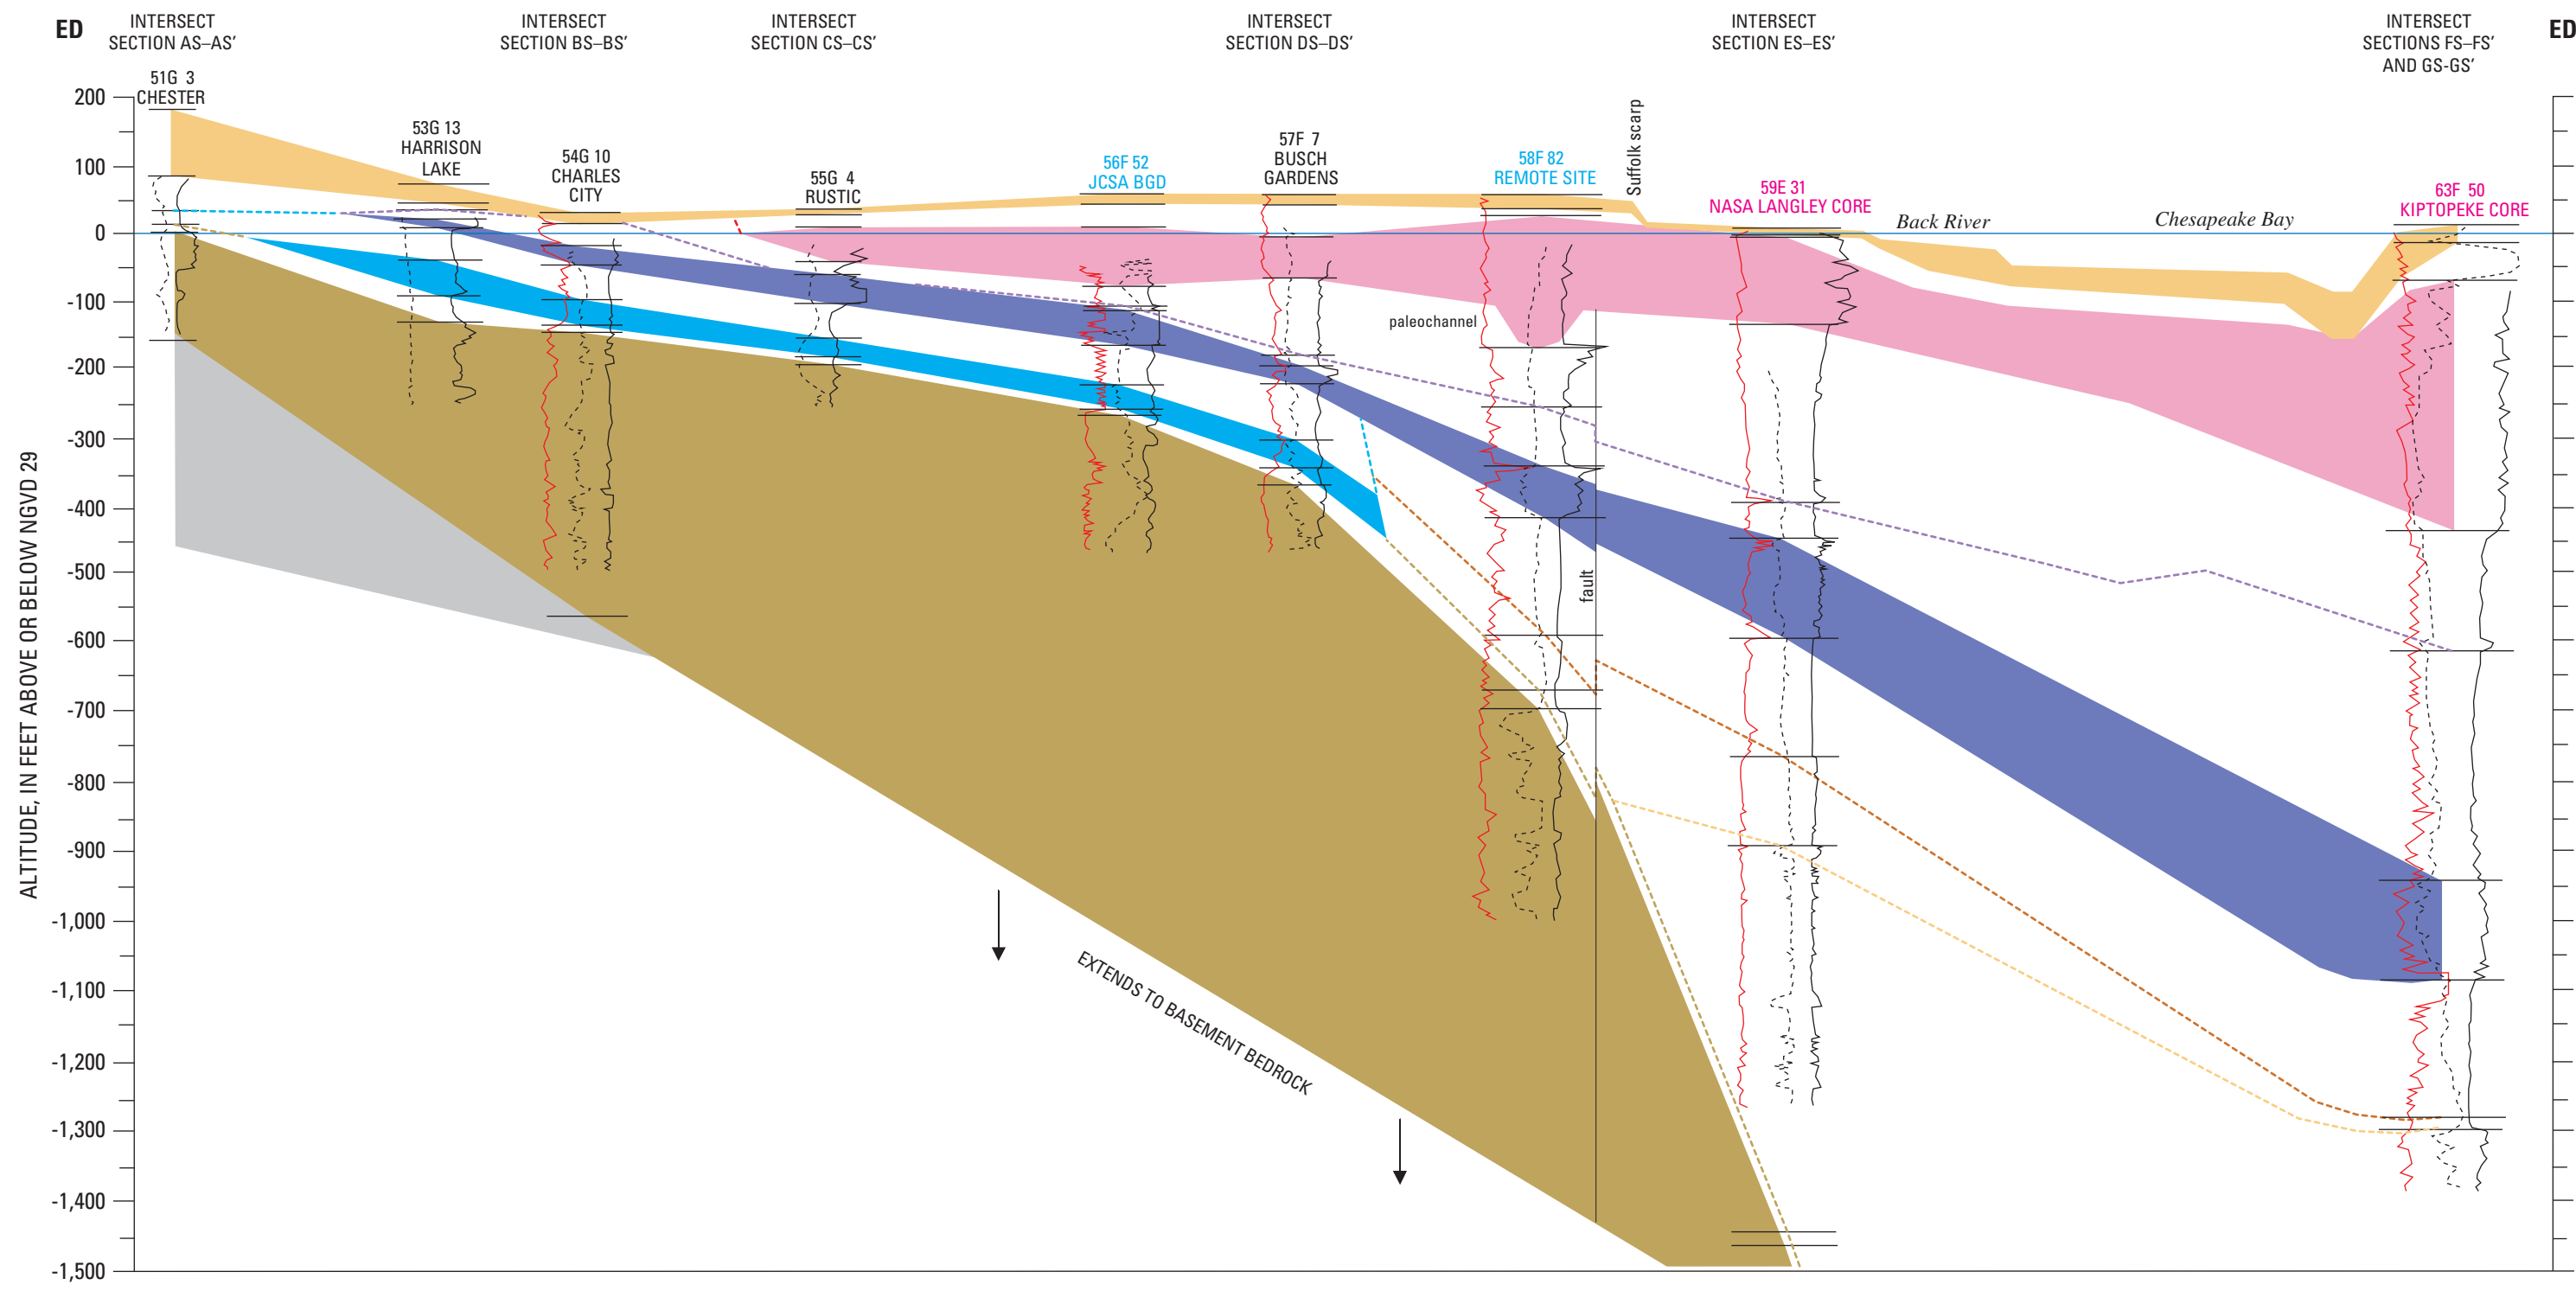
ED

INTERSECT SECTION AS–AS′

INTERSECT SECTION BS–BS′

INTERSECT SECTION CS–CS′

INTERSECT SECTION DS–DS′

INTERSECT SECTION ES–ES′

INTERSECT SECTIONS FS–FS′ AND GS-GS′

ED′

51G 3 CHESTER

53G 13 HARRISON LAKE

54G 10 CHARLES CITY

55G 4 RUSTIC

56F 52 JCSA BGD

57F 7 BUSCH GARDENS

58F 82 REMOTE SITE

Suffolk scarp

59E 31 NASA LANGLEY CORE

Back River

Chesapeake Bay

63F 50 KIPTOPEKE CORE

paleochannel

fault

EXTENDS TO BASEMENT BEDROCK

ALTITUDE, IN FEET ABOVE OR BELOW NGVD 29

200
100
0
-100
-200
-300
-400
-500
-600
-700
-800
-900
-1,000
-1,100
-1,200
-1,300
-1,400
-1,500